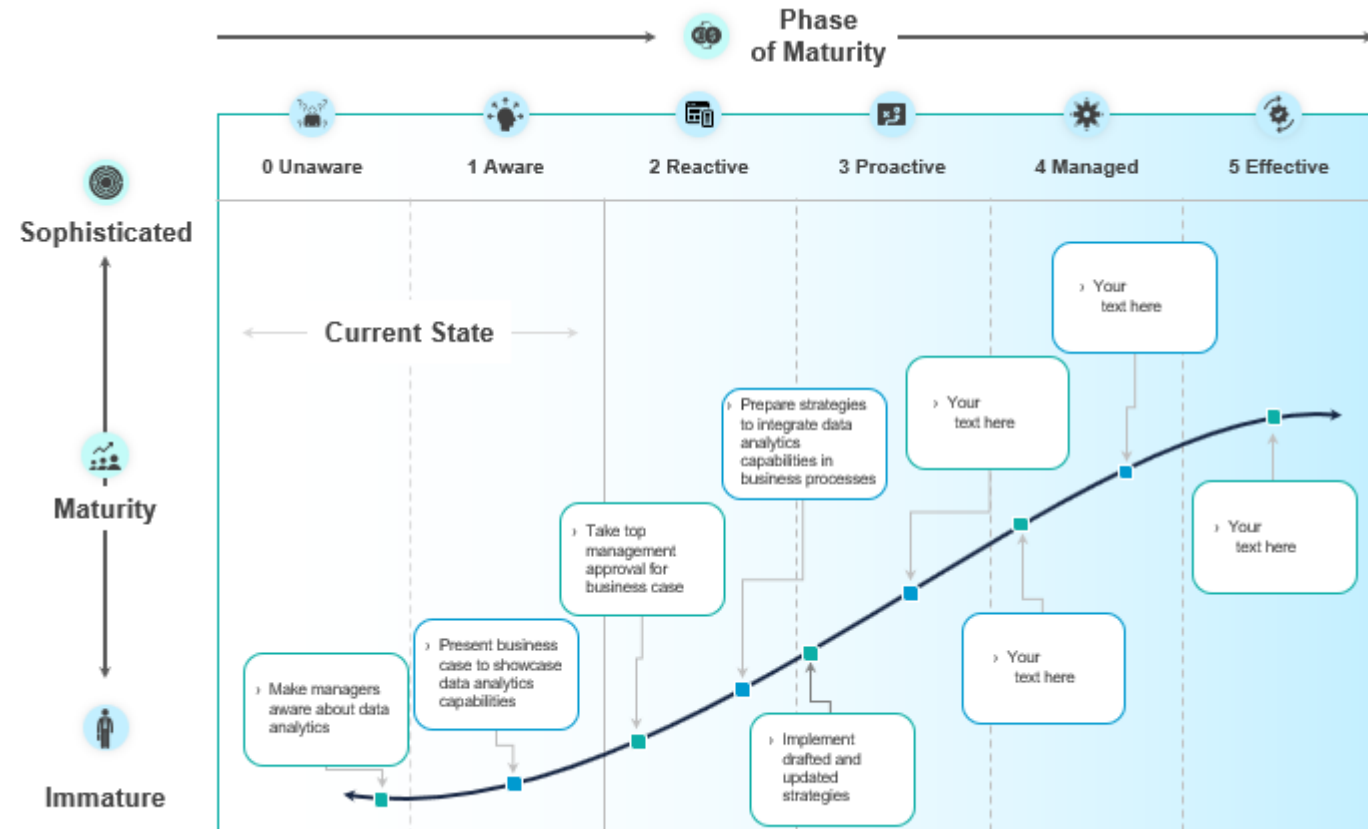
Phase of Maturity

0 Unaware
1 Aware
2 Reactive
3 Proactive
4 Managed
5 Effective

Sophisticated

Maturity

Immature

Current State

› Your text here

› Prepare strategies to integrate data analytics capabilities in business processes

› Your text here

› Take top management approval for business case

› Your text here

› Present business case to showcase data analytics capabilities

› Your text here

› Make managers aware about data analytics

› Implement drafted and updated strategies